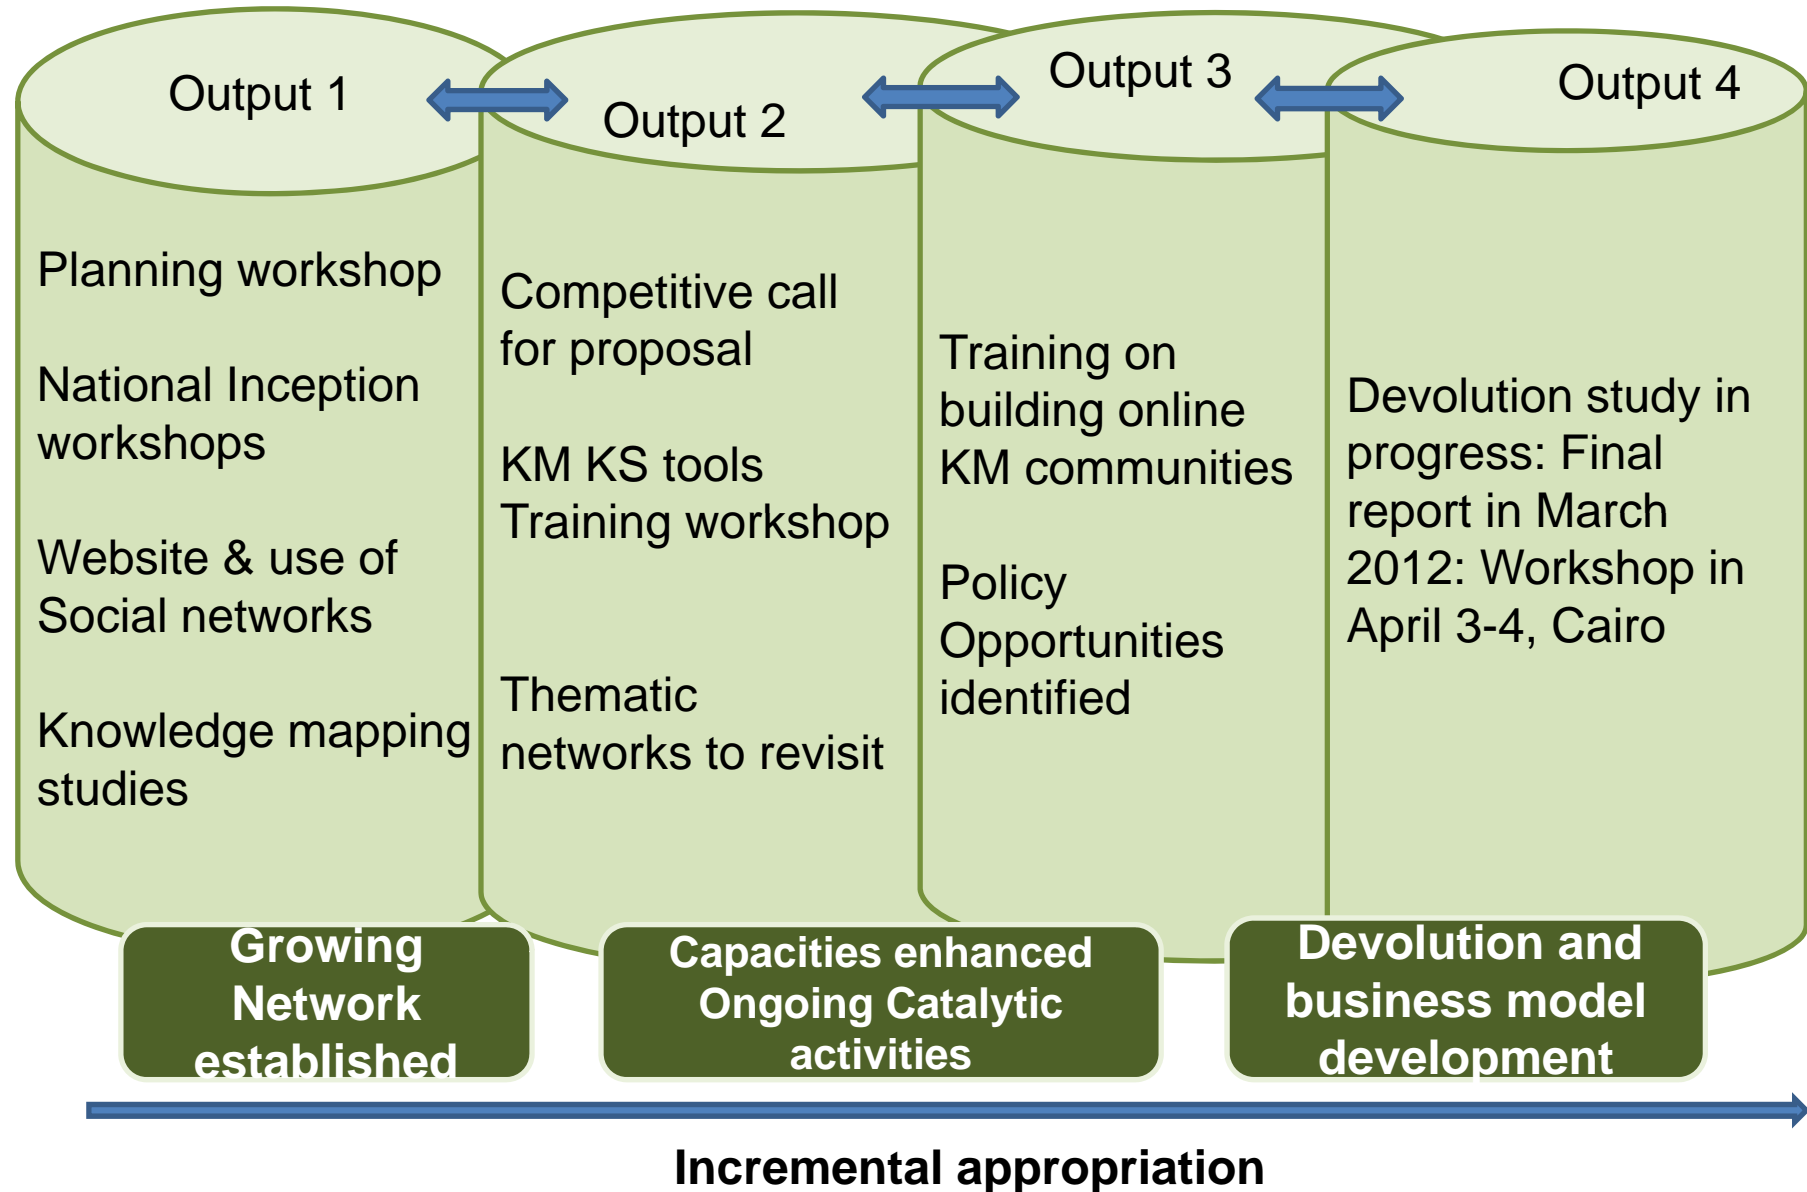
Output 1

Planning workshop

National Inception workshops

Website & use of Social networks

Knowledge mapping studies

Output 2

Competitive call for proposal

KM KS tools Training workshop

Thematic networks to revisit

Output 3

Training on building online KM communities

Policy Opportunities identified

Output 4

Devolution study in progress: Final report in March 2012: Workshop in April 3-4, Cairo

Growing Network established

Capacities enhanced Ongoing Catalytic activities

Devolution and business model development

Incremental appropriation